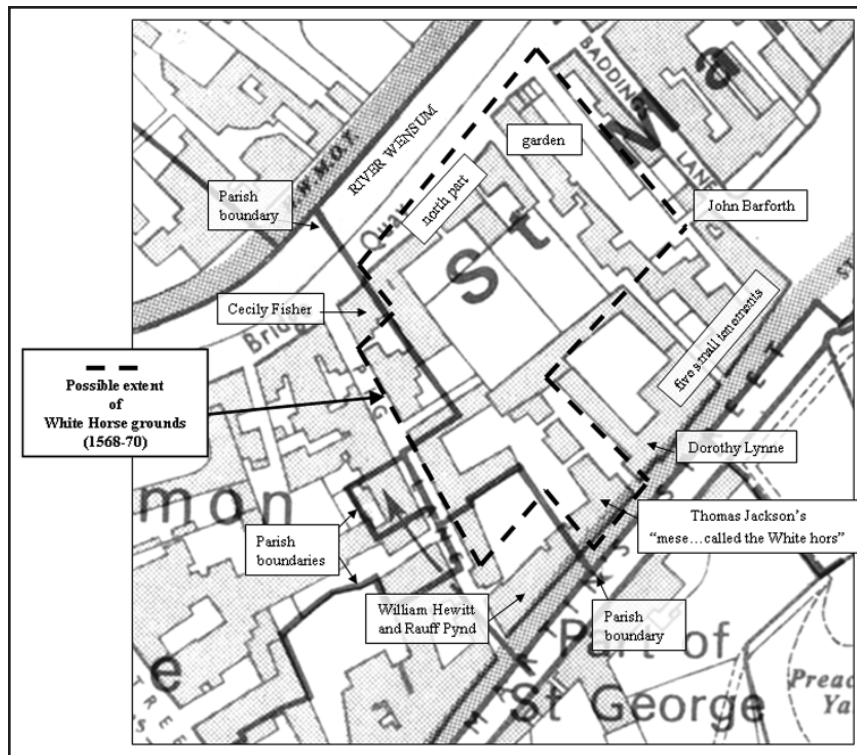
BADDING LANE

RIVER WENSUM

garden

north part

Parish boundary

John Barforth

St

Cecily Fisher

five small tenements

Possible extent of White Horse grounds (1568-70)

Dorothy Lynne

mon

Parish boundaries

Thomas Jackson's "mese…called the White hors"

William Hewitt and Rauff Pynd

Parish boundary

e

Part of St George

Preac Ya